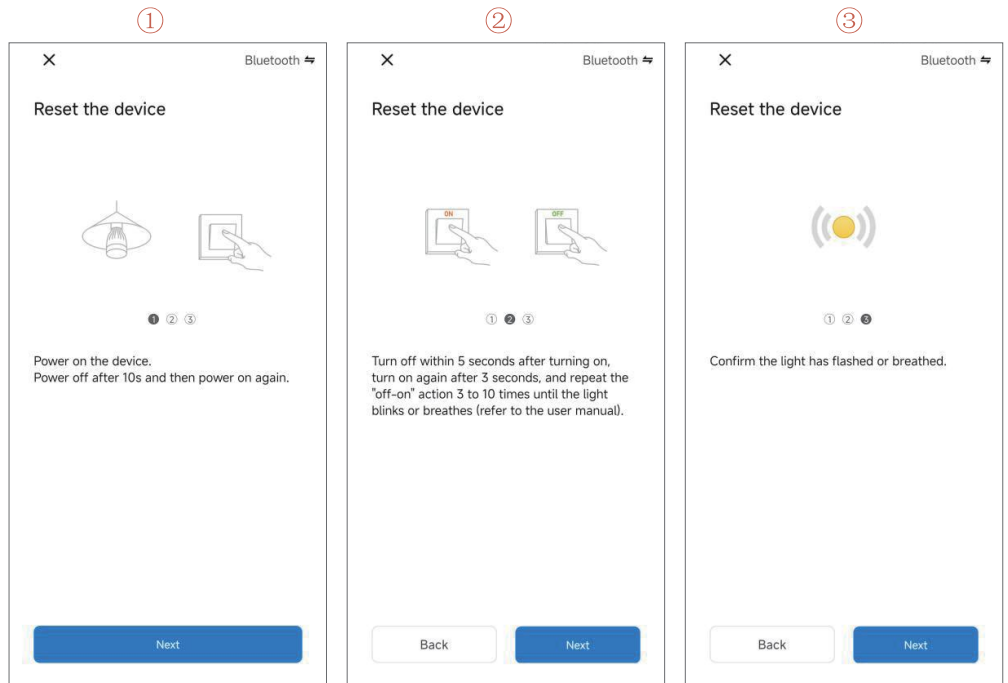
①

×
Bluetooth ⇋

Reset the device

❶ ② ③

Power on the device.
Power off after 10s and then power on again.

Next

②

×
Bluetooth ⇋

Reset the device

ON

OFF

① ❷ ③

Turn off within 5 seconds after turning on, turn on again after 3 seconds, and repeat the "off-on" action 3 to 10 times until the light blinks or breathes (refer to the user manual).

Back
Next

③

×
Bluetooth ⇋

Reset the device

① ② ❸

Confirm the light has flashed or breathed.

Back
Next